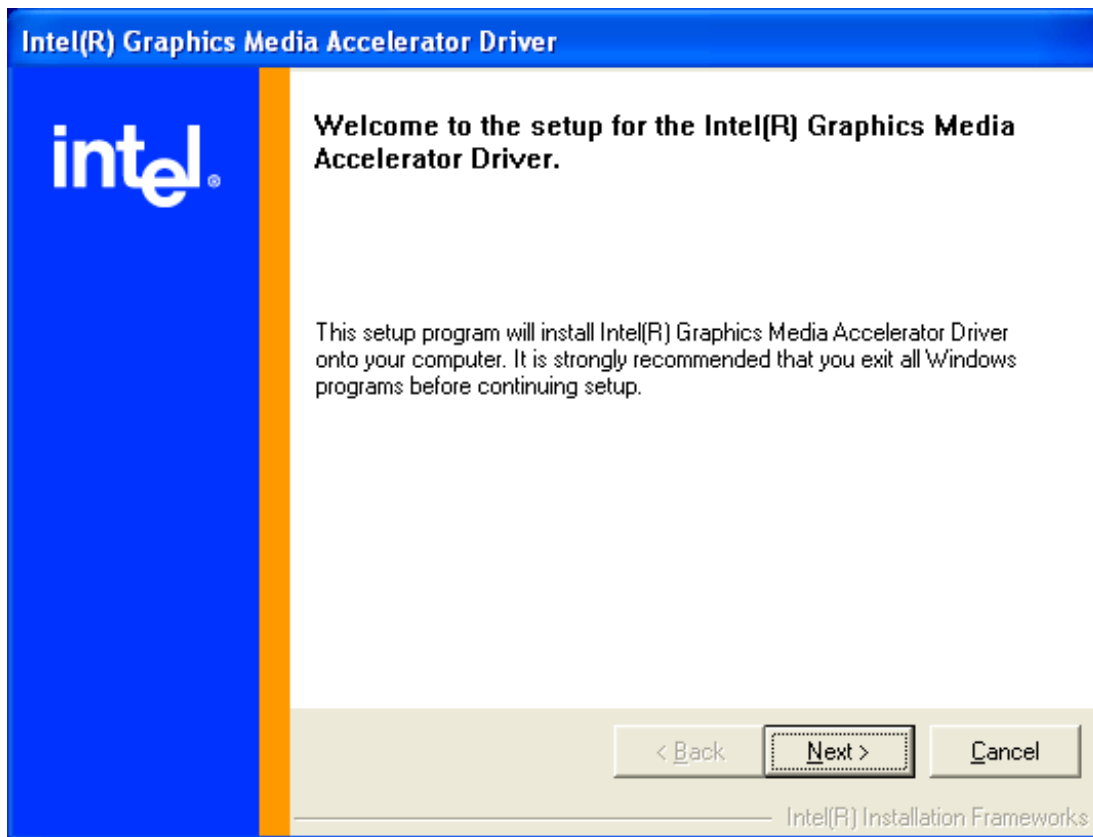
Intel(R) Graphics Media Accelerator Driver

intel.

Welcome to the setup for the Intel(R) Graphics Media Accelerator Driver.

This setup program will install Intel(R) Graphics Media Accelerator Driver onto your computer. It is strongly recommended that you exit all Windows programs before continuing setup.

< Back
Next >
Cancel

Intel(R) Installation Frameworks